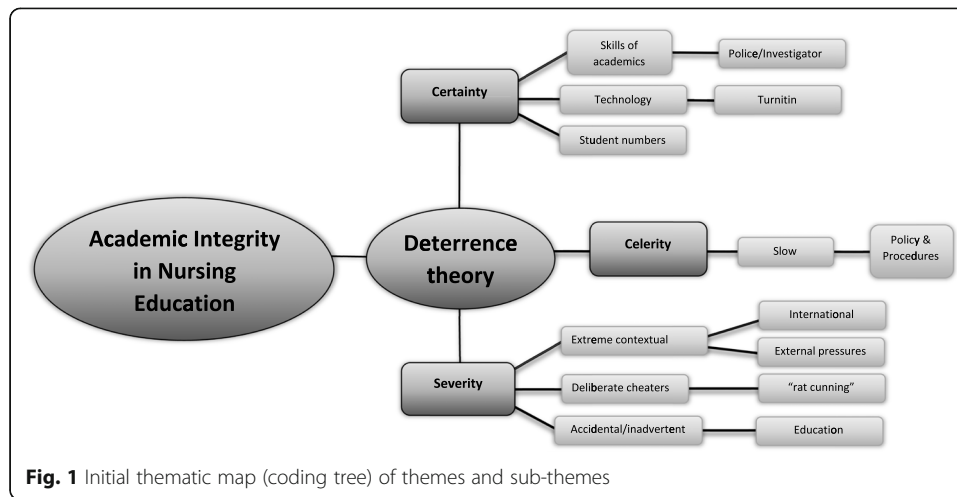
Academic Integrity in Nursing Education

Deterrence theory

Certainty

Skills of academics

Police/Investigator

Technology

Turnitin

Student numbers

Celerity

Slow

Policy & Procedures

Severity

Extreme contextual

International

External pressures

Deliberate cheaters

"rat cunning"

Accidental/inadvertent

Education

**Fig. 1** Initial thematic map (coding tree) of themes and sub-themes